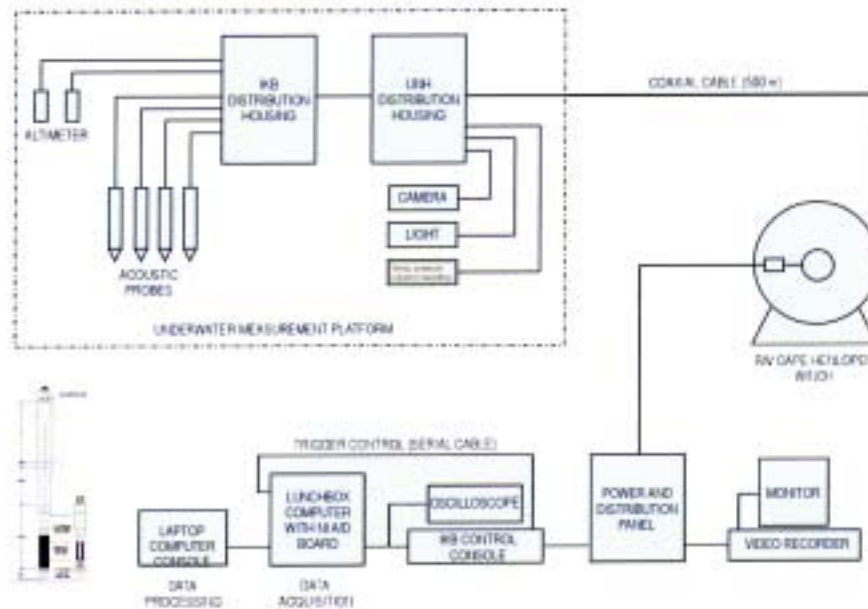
ALTIMETER

IKB DISTRIBUTION HOUSING

UNH DISTRIBUTION HOUSING

COAXIAL CABLE (500 m)

CAMERA

LIGHT

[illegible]

ACOUSTIC PROBES

UNDERWATER MEASUREMENT PLATFORM

RV CAPE HENLOPEN WINCH

TRIGGER CONTROL (SERIAL CABLE)

LAPTOP COMPUTER CONSOLE

DATA PROCESSING

LUNCHBOX COMPUTER WITH NI A/D BOARD

DATA ACQUISITION

OSCILLOSCOPE

IKB CONTROL CONSOLE

POWER AND DISTRIBUTION PANEL

MONITOR

VIDEO RECORDER